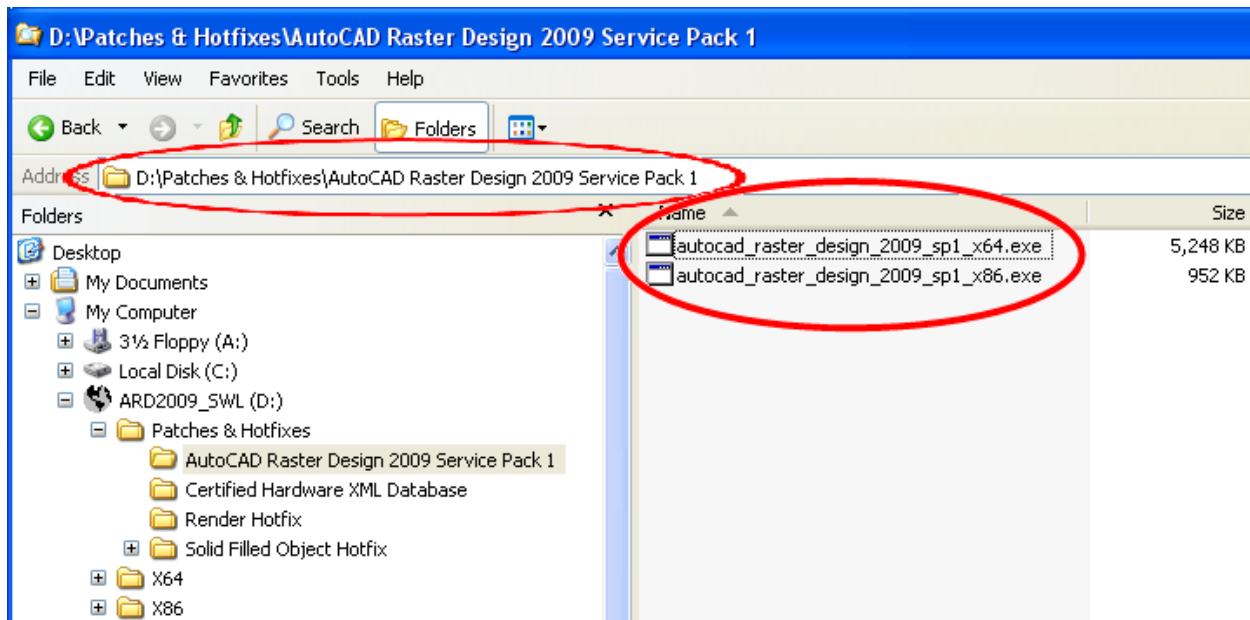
D:\Patches & Hotfixes\AutoCAD Raster Design 2009 Service Pack 1

File Edit View Favorites Tools Help

Back Search Folders

Address D:\Patches & Hotfixes\AutoCAD Raster Design 2009 Service Pack 1

Folders ×

Desktop
My Documents
My Computer
3½ Floppy (A:)
Local Disk (C:)
ARD2009_SWL (D:)
Patches & Hotfixes
AutoCAD Raster Design 2009 Service Pack 1
Certified Hardware XML Database
Render Hotfix
Solid Filled Object Hotfix
X64
X86

| Name | Size |
|---|---|
| autocad_raster_design_2009_sp1_x64.exe | 5,248 KB |
| autocad_raster_design_2009_sp1_x86.exe | 952 KB |